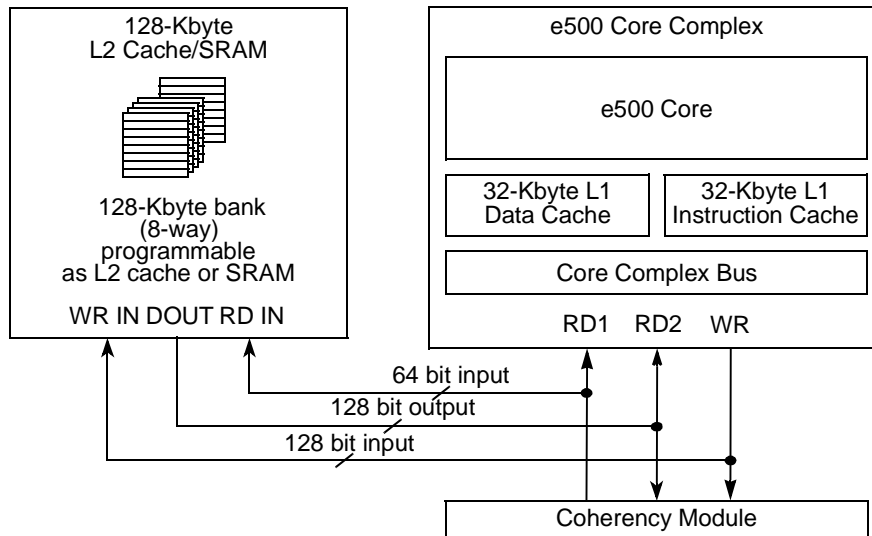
128-Kbyte
L2 Cache/SRAM

128-Kbyte bank
(8-way)
programmable
as L2 cache or SRAM

WR IN DOUT RD IN

e500 Core Complex

e500 Core

32-Kbyte L1
Data Cache

32-Kbyte L1
Instruction Cache

Core Complex Bus

RD1 RD2 WR

64 bit input

128 bit output

128 bit input

Coherency Module